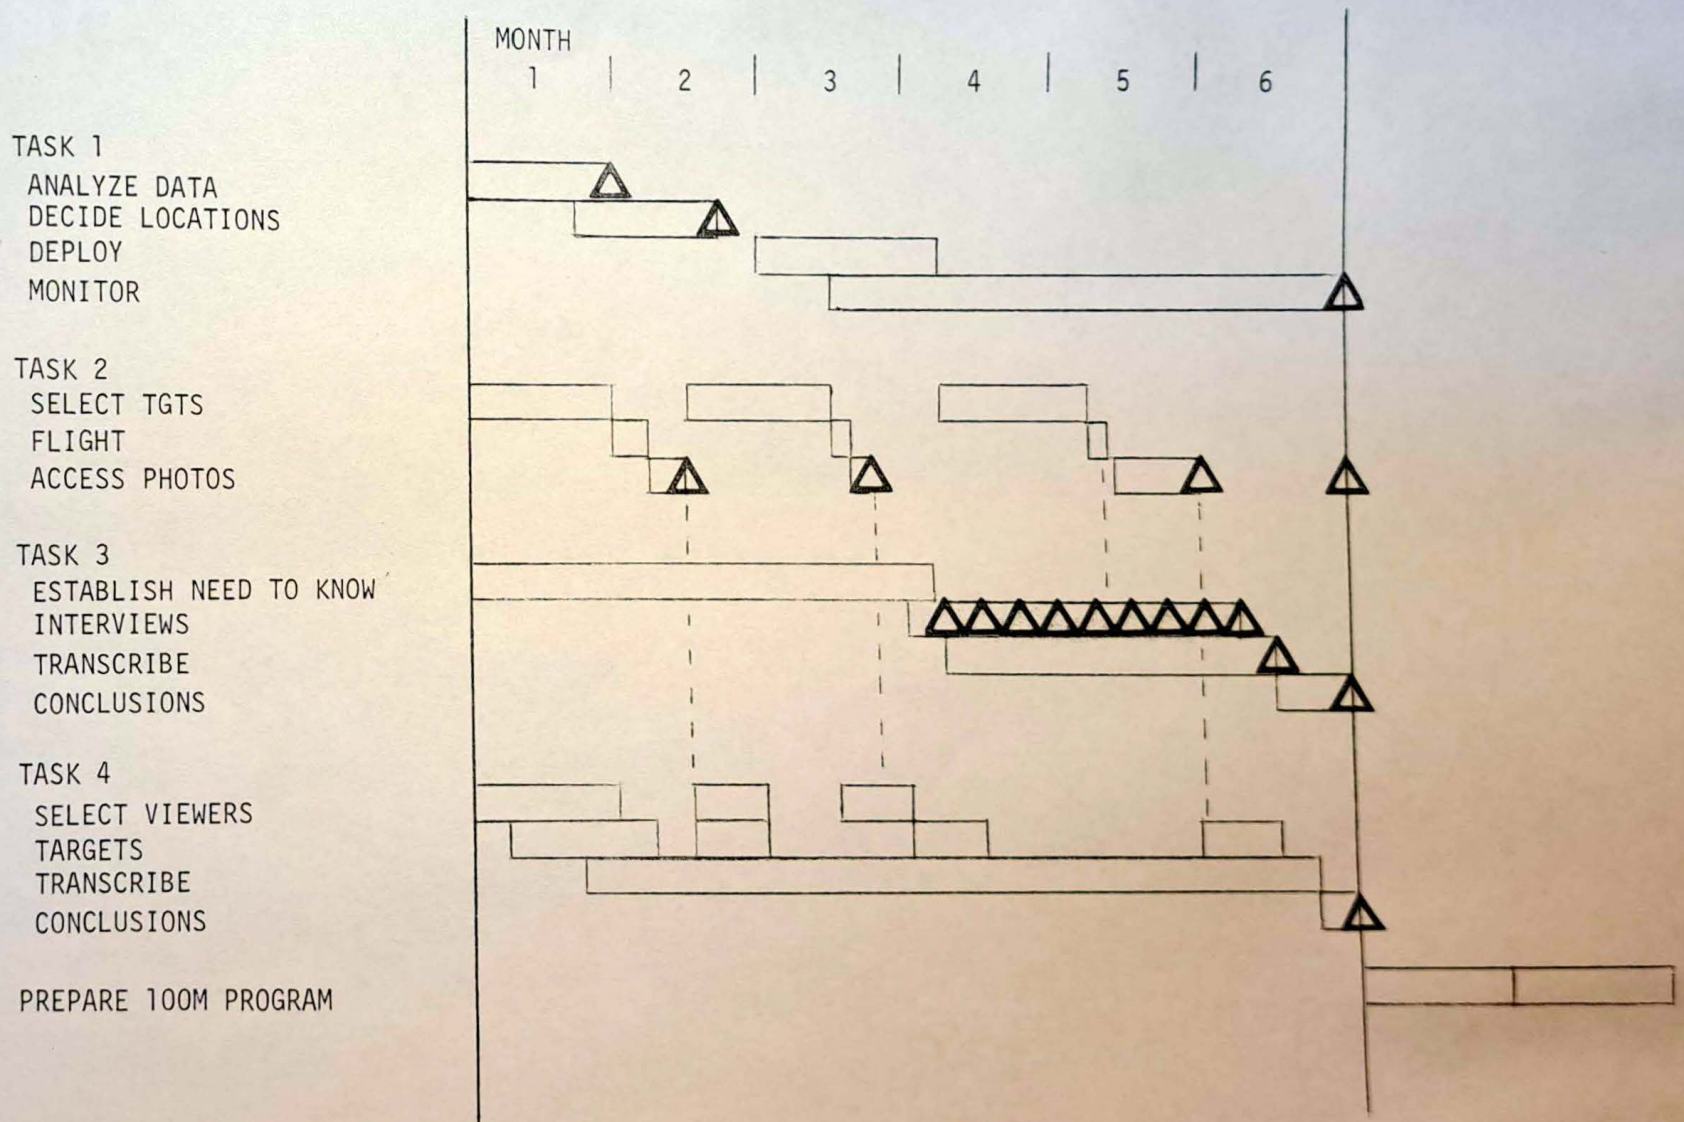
MONTH
1 2 3 4 5 6

TASK 1
ANALYZE DATA
DECIDE LOCATIONS
DEPLOY
MONITOR

TASK 2
SELECT TGTS
FLIGHT
ACCESS PHOTOS

TASK 3
ESTABLISH NEED TO KNOW
INTERVIEWS
TRANSCRIBE
CONCLUSIONS

TASK 4
SELECT VIEWERS
TARGETS
TRANSCRIBE
CONCLUSIONS

PREPARE 100M PROGRAM